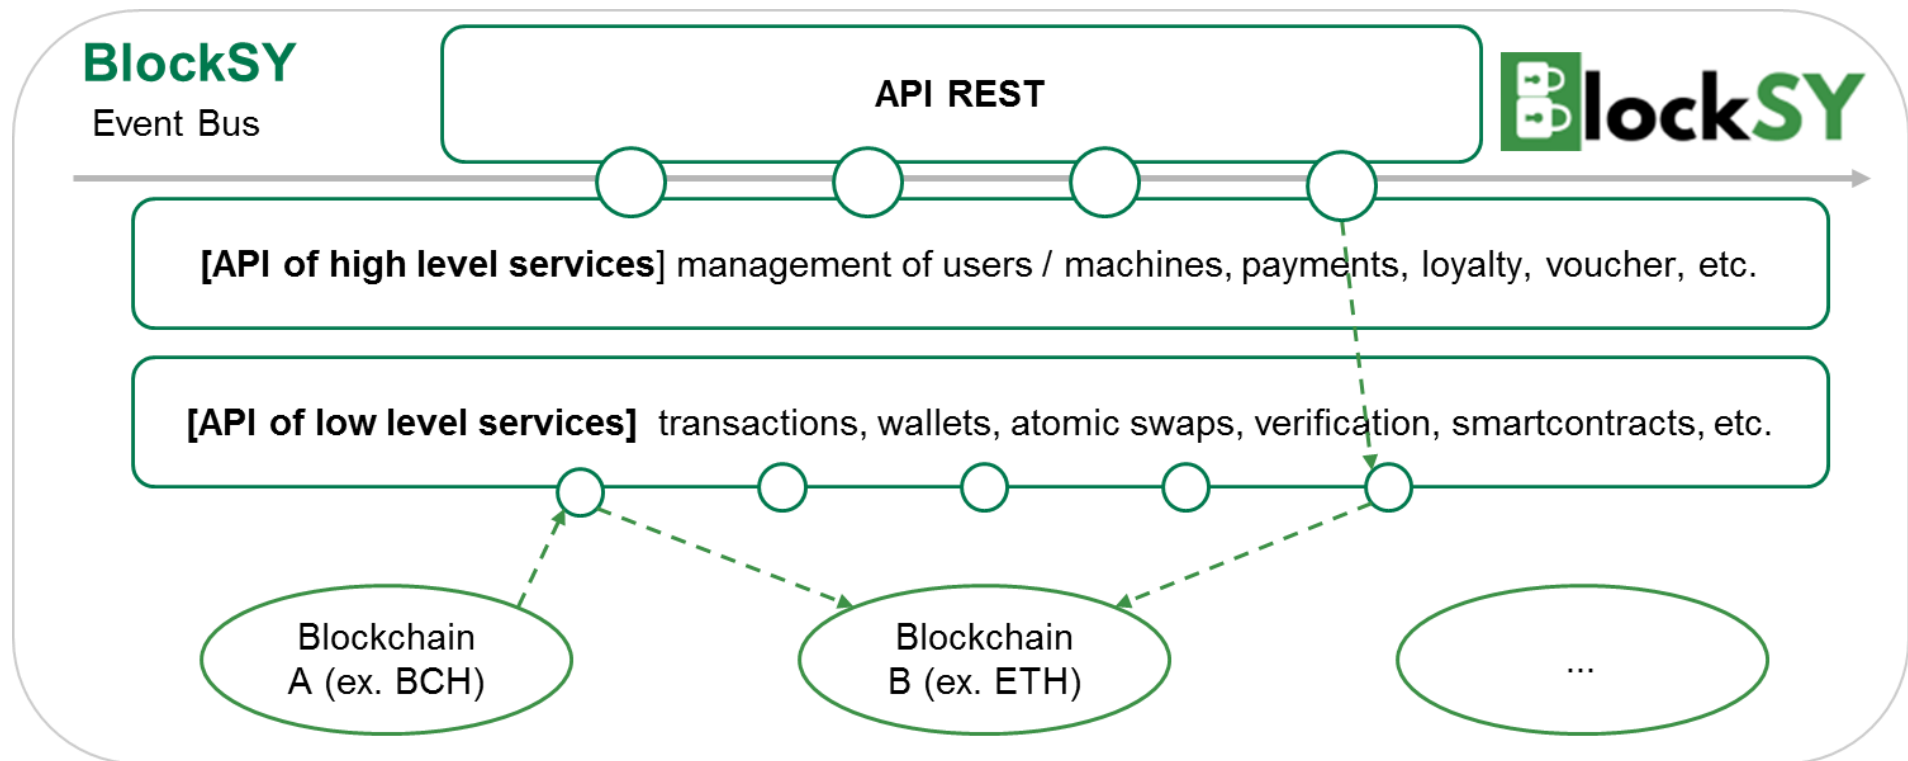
BlockSY
Event Bus

API REST

BlockSY

[API of high level services] management of users / machines, payments, loyalty, voucher, etc.

[API of low level services] transactions, wallets, atomic swaps, verification, smartcontracts, etc.

Blockchain A (ex. BCH)

Blockchain B (ex. ETH)

...